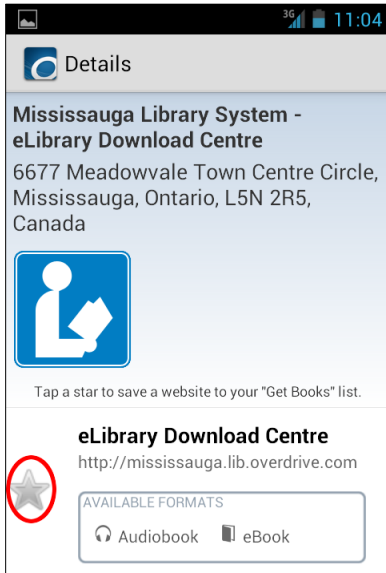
3G 11:04

Details

Mississauga Library System - eLibrary Download Centre

6677 Meadowvale Town Centre Circle, Mississauga, Ontario, L5N 2R5, Canada

Tap a star to save a website to your "Get Books" list.

eLibrary Download Centre

http://mississauga.lib.overdrive.com

AVAILABLE FORMATS

Audiobook eBook